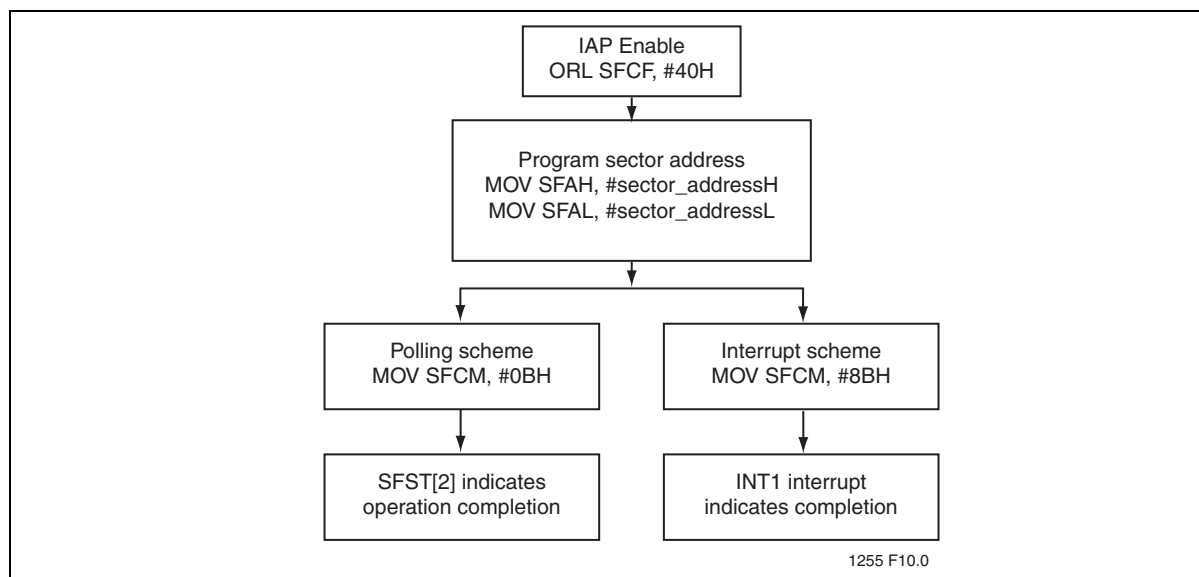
IAP Enable
ORL SFCF, #40H

Program sector address
MOV SFAH, #sector_addressH
MOV SFAL, #sector_addressL

Polling scheme
MOV SFCM, #0BH

Interrupt scheme
MOV SFCM, #8BH

SFST[2] indicates
operation completion

INT1 interrupt
indicates completion

1255 F10.0